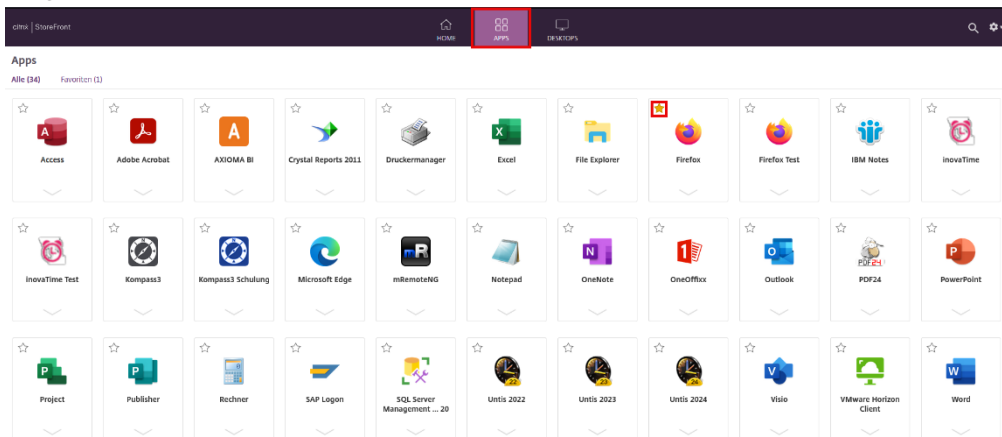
citrix | StoreFront

HOME APPS DESKTOPS

Apps

Alle (34) Favoriten (1)

Access
Adobe Acrobat
AXIOMA BI
Crystal Reports 2011
Druckermanager
Excel
File Explorer
Firefox
Firefox Test
IBM Notes
inovaTime

inovaTime Test
Kompass3
Kompass3 Schulung
Microsoft Edge
mRemoteNG
Notepad
OneNote
OneOffixx
Outlook
PDF24
PowerPoint

Project
Publisher
Rechner
SAP Logon
SQL Server Management ... 20
Untis 2022
Untis 2023
Untis 2024
Visio
VMware Horizon Client
Word